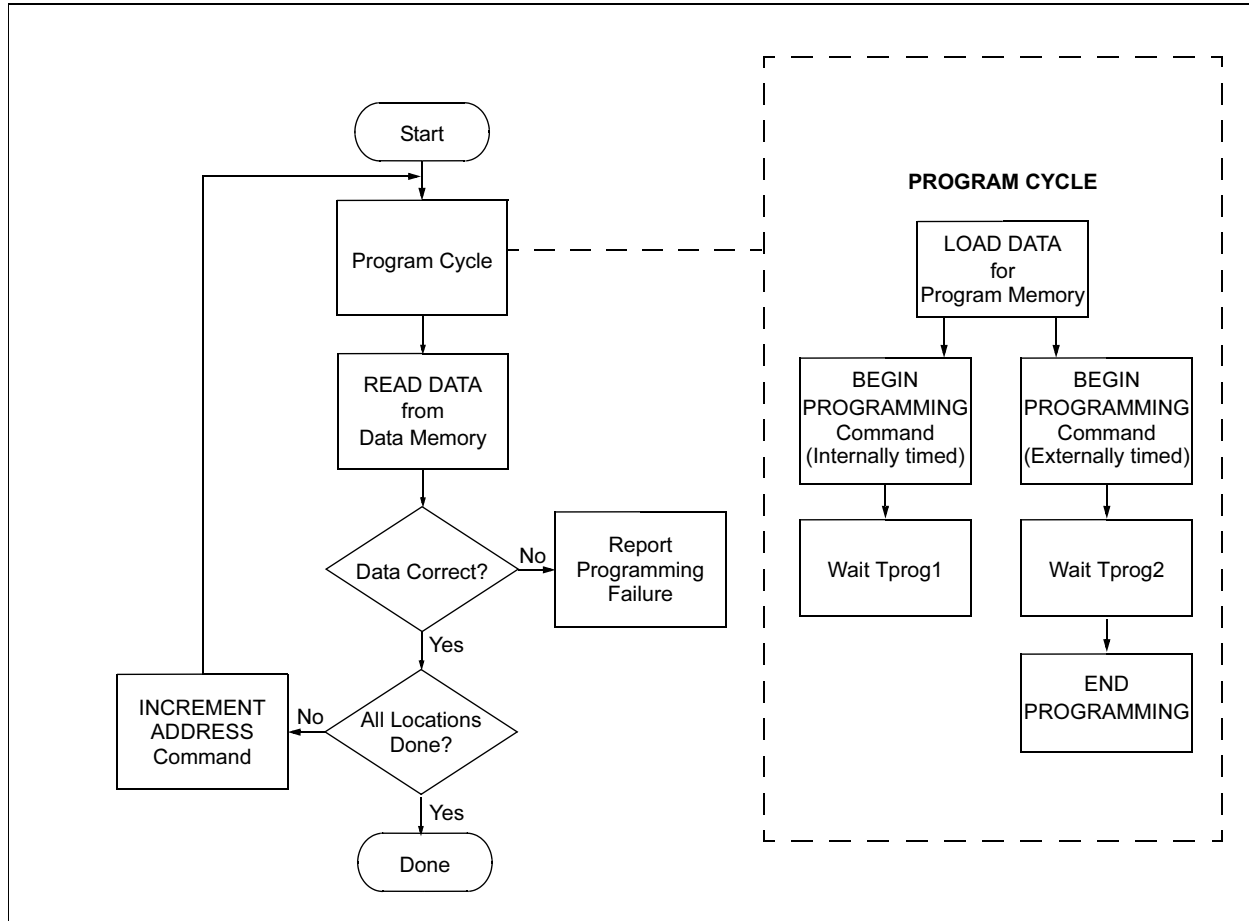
Start

Program Cycle

READ DATA from Data Memory

Data Correct?

No

Report Programming Failure

Yes

INCREMENT ADDRESS Command

No

All Locations Done?

Yes

Done

PROGRAM CYCLE

LOAD DATA for Program Memory

BEGIN PROGRAMMING Command (Internally timed)

BEGIN PROGRAMMING Command (Externally timed)

Wait Tprog1

Wait Tprog2

END PROGRAMMING